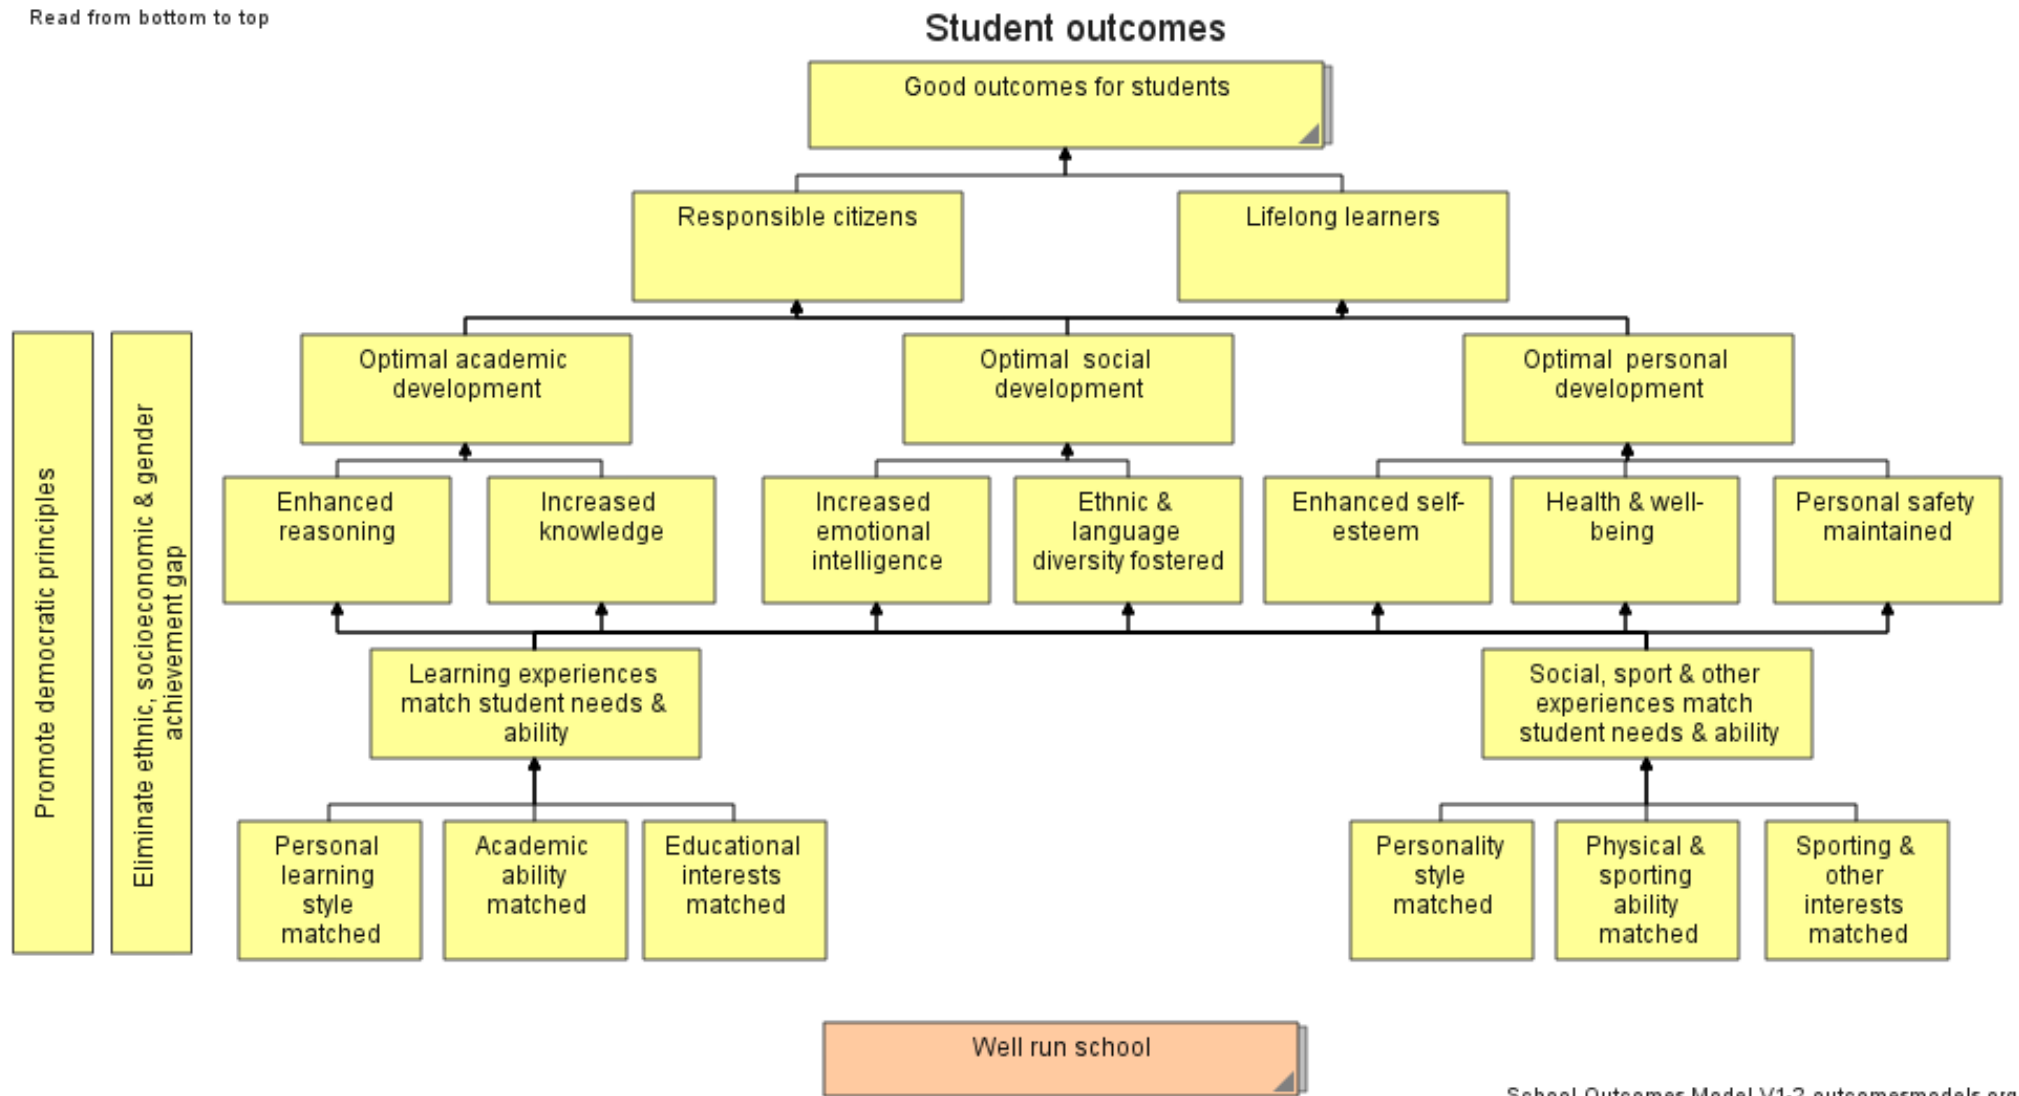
Read from bottom to top

Student outcomes

Good outcomes for students

Responsible citizens

Lifelong learners

Promote democratic principles

Eliminate ethnic, socioeconomic & gender achievement gap

Optimal academic development

Optimal social development

Optimal personal development

Enhanced reasoning

Increased knowledge

Increased emotional intelligence

Ethnic & language diversity fostered

Enhanced self-esteem

Health & well-being

Personal safety maintained

Learning experiences match student needs & ability

Social, sport & other experiences match student needs & ability

Personal learning style matched

Academic ability matched

Educational interests matched

Personality style matched

Physical & sporting ability matched

Sporting & other interests matched

Well run school

School Outcomes Model V1-2 outcomesmodels.org